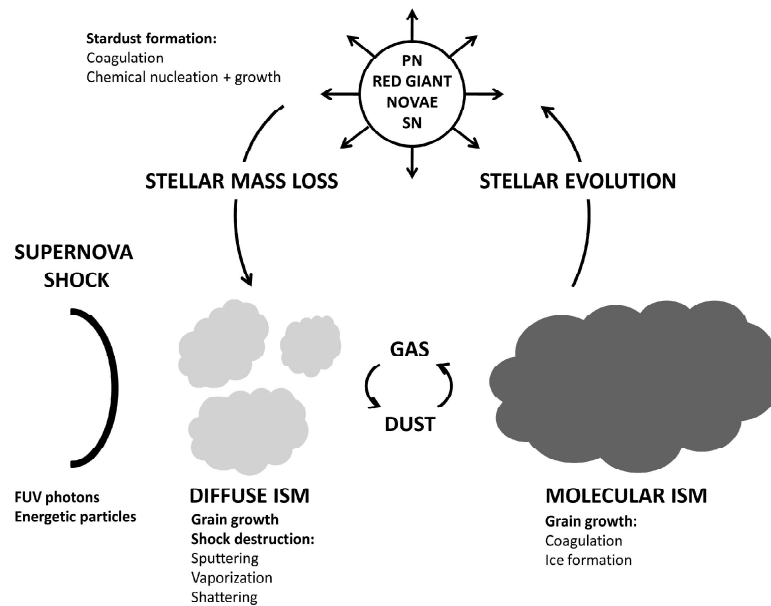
Stardust formation:
Coagulation
Chemical nucleation + growth

PN
RED GIANT
NOVAE
SN

STELLAR MASS LOSS

STELLAR EVOLUTION

SUPERNOVA
SHOCK

GAS

DUST

FUV photons
Energetic particles

DIFFUSE ISM
Grain growth
Shock destruction:
Sputtering
Vaporization
Shattering

MOLECULAR ISM
Grain growth:
Coagulation
Ice formation